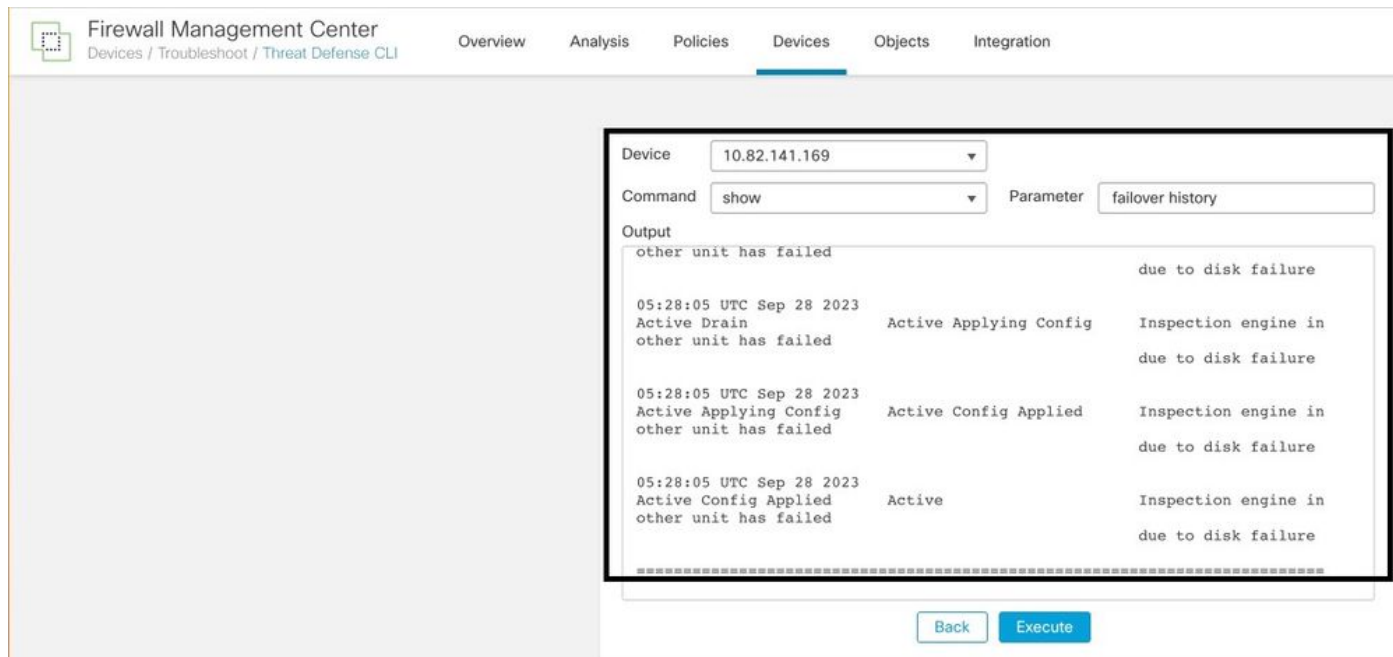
Firewall Management Center
Devices / Troubleshoot / Threat Defense CLI

Overview Analysis Policies Devices Objects Integration

Device 10.82.141.169
Command show Parameter failover history
Output

other unit has failed
due to disk failure

05:28:05 UTC Sep 28 2023
Active Drain Active Applying Config Inspection engine in
other unit has failed
due to disk failure

05:28:05 UTC Sep 28 2023
Active Applying Config Active Config Applied Inspection engine in
other unit has failed
due to disk failure

05:28:05 UTC Sep 28 2023
Active Config Applied Active Inspection engine in
other unit has failed
due to disk failure

==========================================================================

Back Execute